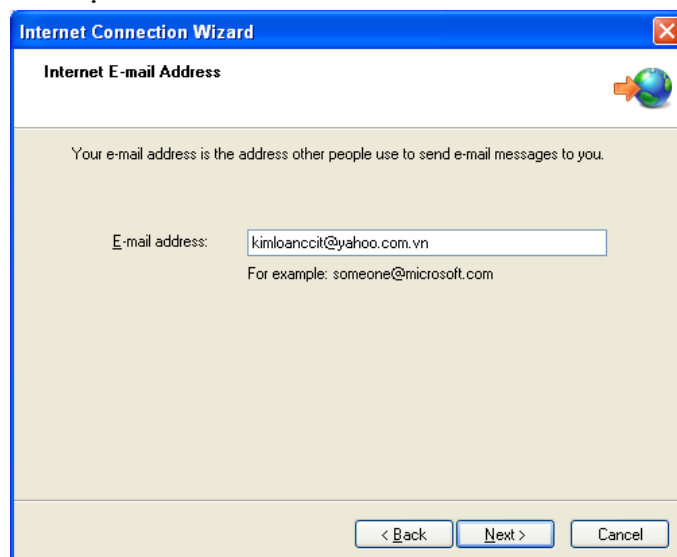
Internet Connection Wizard

Internet E-mail Address

Your e-mail address is the address other people use to send e-mail messages to you.

E-mail address: kimloanccit@yahoo.com.vn

For example: someone@microsoft.com

< Back Next > Cancel